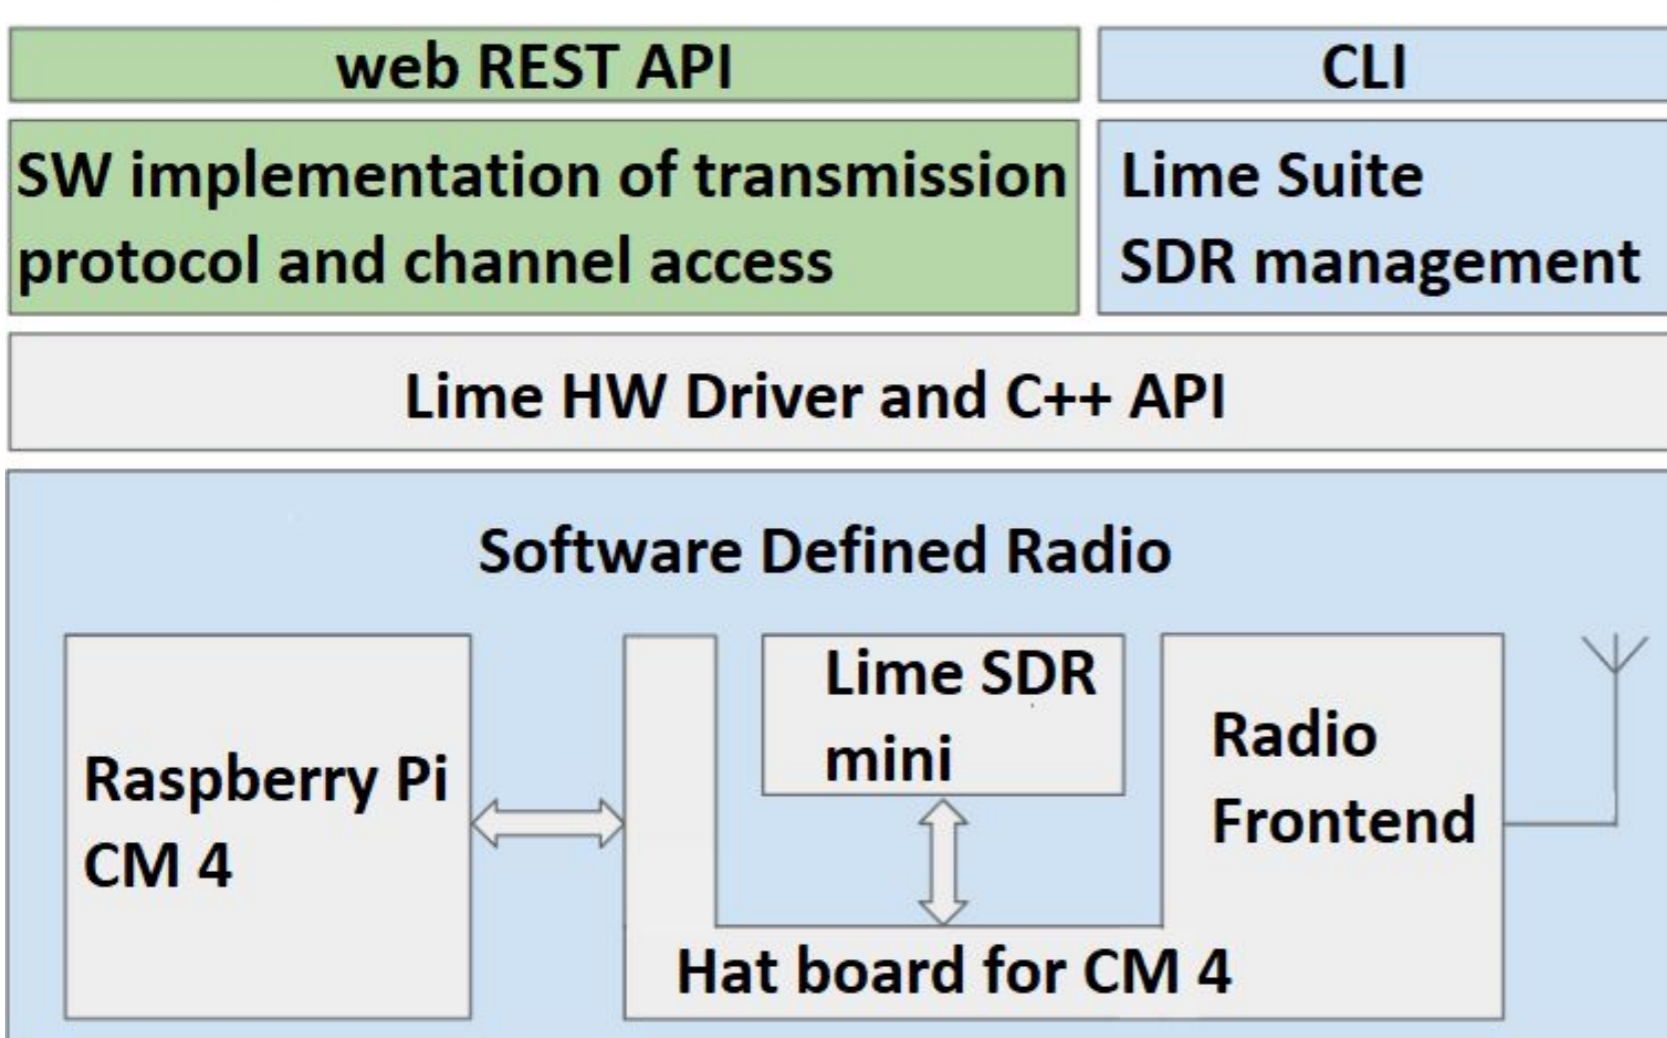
web REST API

CLI

SW implementation of transmission protocol and channel access

Lime Suite SDR management

Lime HW Driver and C++ API

Software Defined Radio

Raspberry Pi CM 4

Lime SDR mini

Radio Frontend

Hat board for CM 4